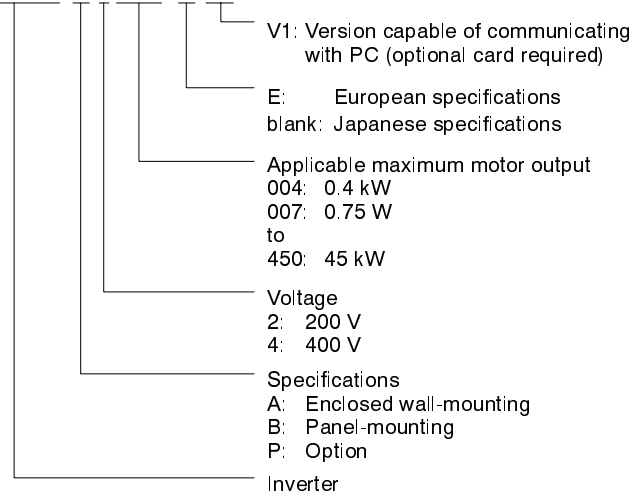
V1: Version capable of communicating with PC (optional card required)

E: European specifications
blank: Japanese specifications

Applicable maximum motor output
004: 0.4 kW
007: 0.75 W
to
450: 45 kW

Voltage
2: 200 V
4: 400 V

Specifications
A: Enclosed wall-mounting
B: Panel-mounting
P: Option

Inverter